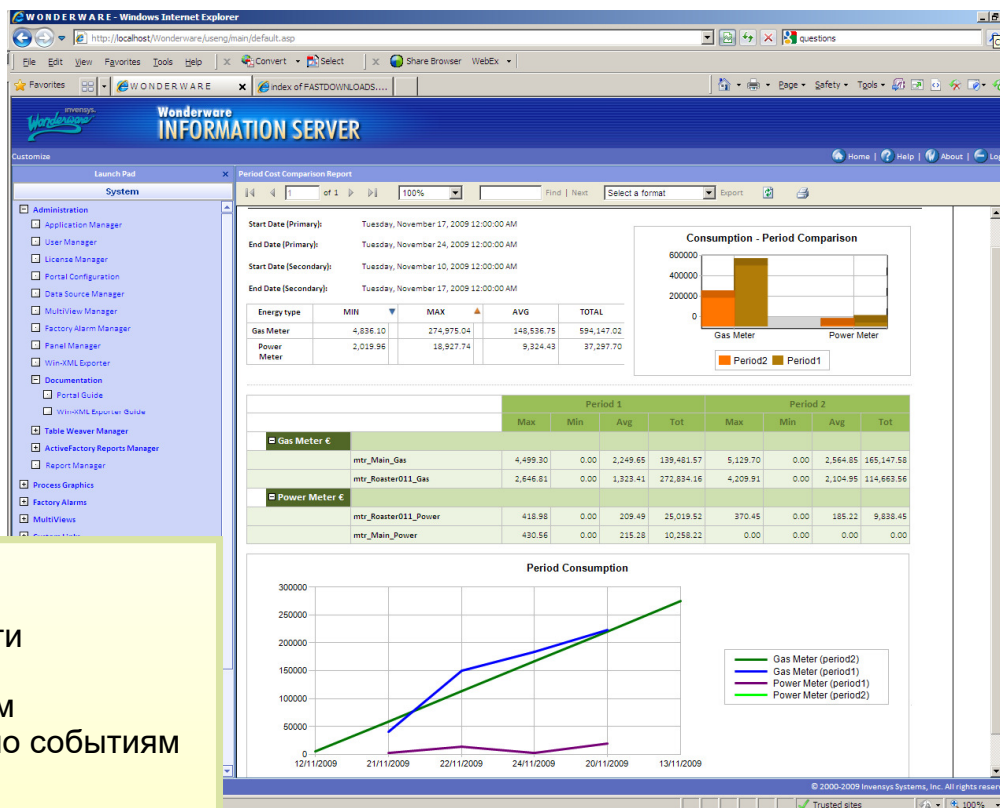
WONDERWARE - Windows Internet Explorer

http://localhost/Wonderware/useng/main/default.asp

questions

File Edit View Favorites Tools Help Convert Select Share Browser WebEx

Favorites WONDERWARE index of FASTDOWNLOADS....

Page Safety Tools

invensys. Wonderware

Wonderware INFORMATION SERVER

Customize

Home | Help | About | Log

Launch Pad

System

Administration
Application Manager
User Manager
License Manager
Portal Configuration
Data Source Manager
MultiView Manager
Factory Alarm Manager
Panel Manager
Win-XML Exporter
Documentation
Portal Guide
Win-XML Exporter Guide
Table Weaver Manager
ActiveFactory Reports Manager
Report Manager
Process Graphics
Factory Alarms
MultiViews

Period Cost Comparison Report

1 of 1 100% Find | Next Select a format Export

Start Date (Primary): Tuesday, November 17, 2009 12:00:00 AM
End Date (Primary): Tuesday, November 24, 2009 12:00:00 AM
Start Date (Secondary): Tuesday, November 10, 2009 12:00:00 AM
End Date (Secondary): Tuesday, November 17, 2009 12:00:00 AM

| Energy type | MIN | MAX | AVG | TOTAL |
|---|---|---|---|---|
| Gas Meter | 4,836.10 | 274,975.04 | 148,536.75 | 594,147.02 |
| Power Meter | 2,019.96 | 18,927.74 | 9,324.43 | 37,297.70 |

Consumption - Period Comparison

600000
400000
200000
0

Gas Meter Power Meter

Period2 Period1

| | | Period 1 | | | | Period 2 | | | |
|---|---|---|---|---|---|---|---|---|---|
| | | Max | Min | Avg | Tot | Max | Min | Avg | Tot |
| Gas Meter € | | | | | | | | | |
| | mtr_Main_Gas | 4,499.30 | 0.00 | 2,249.65 | 139,481.57 | 5,129.70 | 0.00 | 2,564.85 | 165,147.58 |
| | mtr_Roaster011_Gas | 2,646.81 | 0.00 | 1,323.41 | 272,834.16 | 4,209.91 | 0.00 | 2,104.95 | 114,663.56 |
| Power Meter € | | | | | | | | | |
| | mtr_Roaster011_Power | 418.98 | 0.00 | 209.49 | 25,019.52 | 370.45 | 0.00 | 185.22 | 9,838.45 |
| | mtr_Main_Power | 430.56 | 0.00 | 215.28 | 10,258.22 | 0.00 | 0.00 | 0.00 | 0.00 |

Period Consumption

300000
250000
200000
150000
100000
50000
0

12/11/2009 21/11/2009 22/11/2009 24/11/2009 20/11/2009 13/11/2009

Gas Meter (period2)
Gas Meter (period1)
Power Meter (period1)
Power Meter (period2)

ти

м
ю событиям

© 2000-2009 Invensys Systems, Inc. All rights reser

Trusted sites 100%